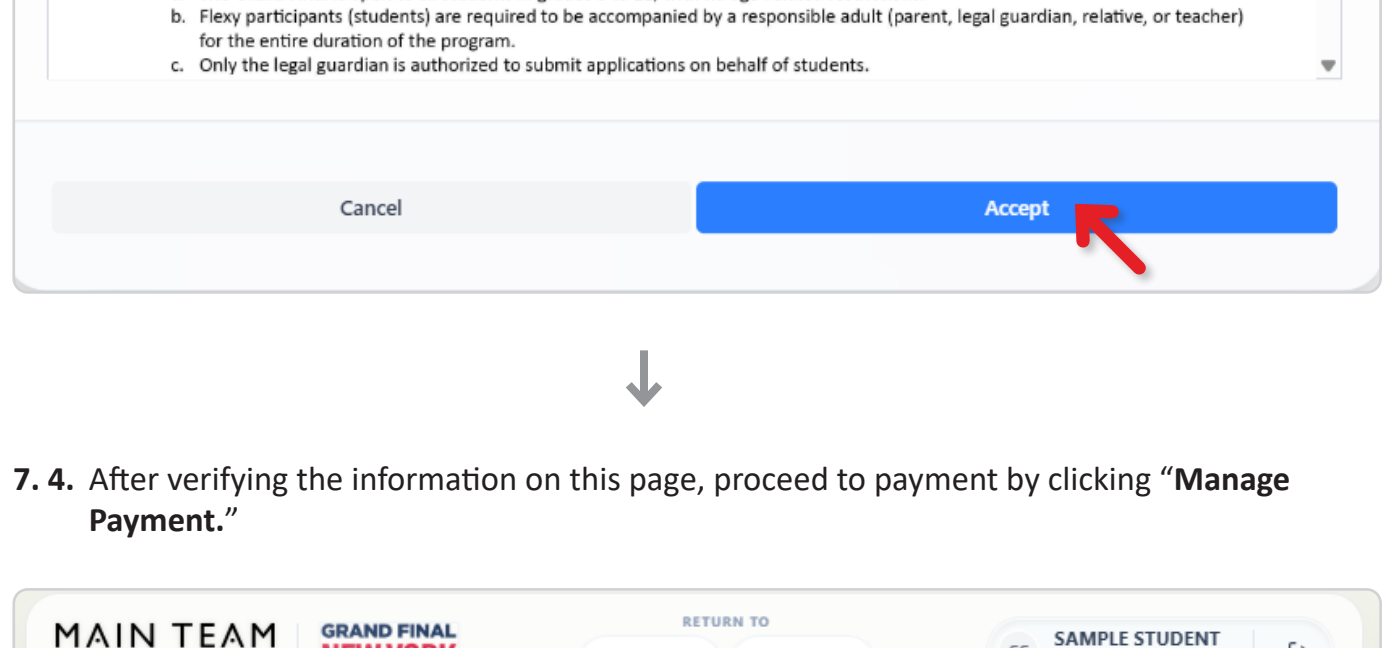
b. Flexy participants (students) are required to be accompanied by a responsible adult (parent, legal guardian, relative, or teacher) for the entire duration of the program.
c. Only the legal guardian is authorized to submit applications on behalf of students.

Cancel

Accept

7. 4. After verifying the information on this page, proceed to payment by clicking "Manage Payment."

MAIN TEAM

GRAND FINAL
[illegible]

RETURN TO

SAMPLE STUDENT